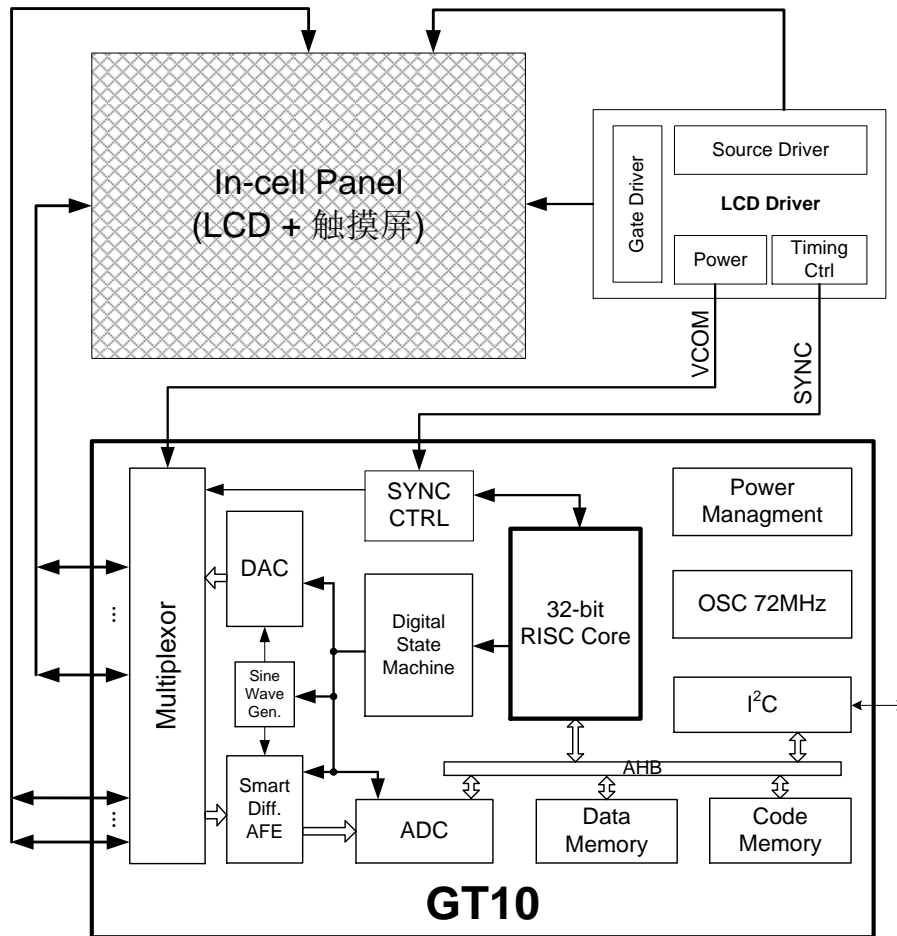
In-cell Panel
(LCD + 触摸屏)

Gate Driver

Source Driver

LCD Driver

Power

Timing Ctrl

VCOM

SYNC

Multiplexor

SYNC CTRL

DAC

Digital State Machine

32-bit RISC Core

Power Managment

OSC 72MHz

Sine Wave Gen.

$I^2C$

Smart Diff. AFE

AHB

ADC

Data Memory

Code Memory

GT10